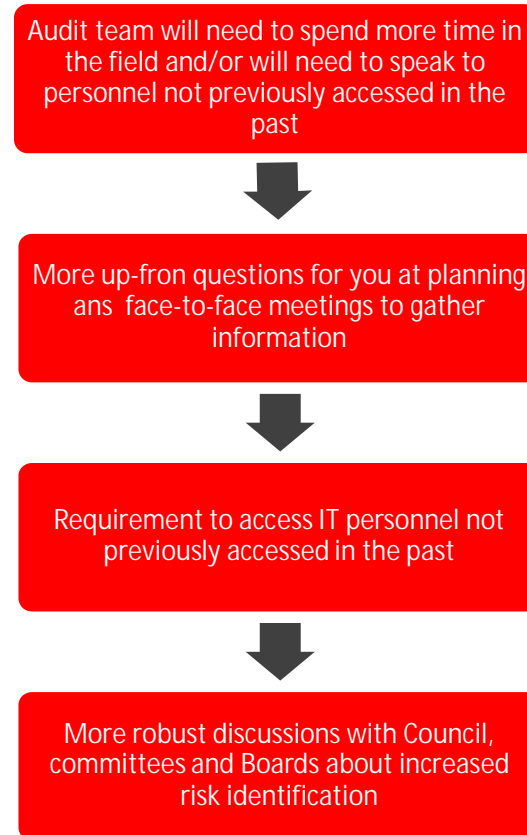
Audit team will need to spend more time in the field and/or will need to speak to personnel not previously accessed in the past

More up-fron questions for you at planning ans face-to-face meetings to gather information

Requirement to access IT personnel not previously accessed in the past

More robust discussions with Council, committees and Boards about increased risk identification